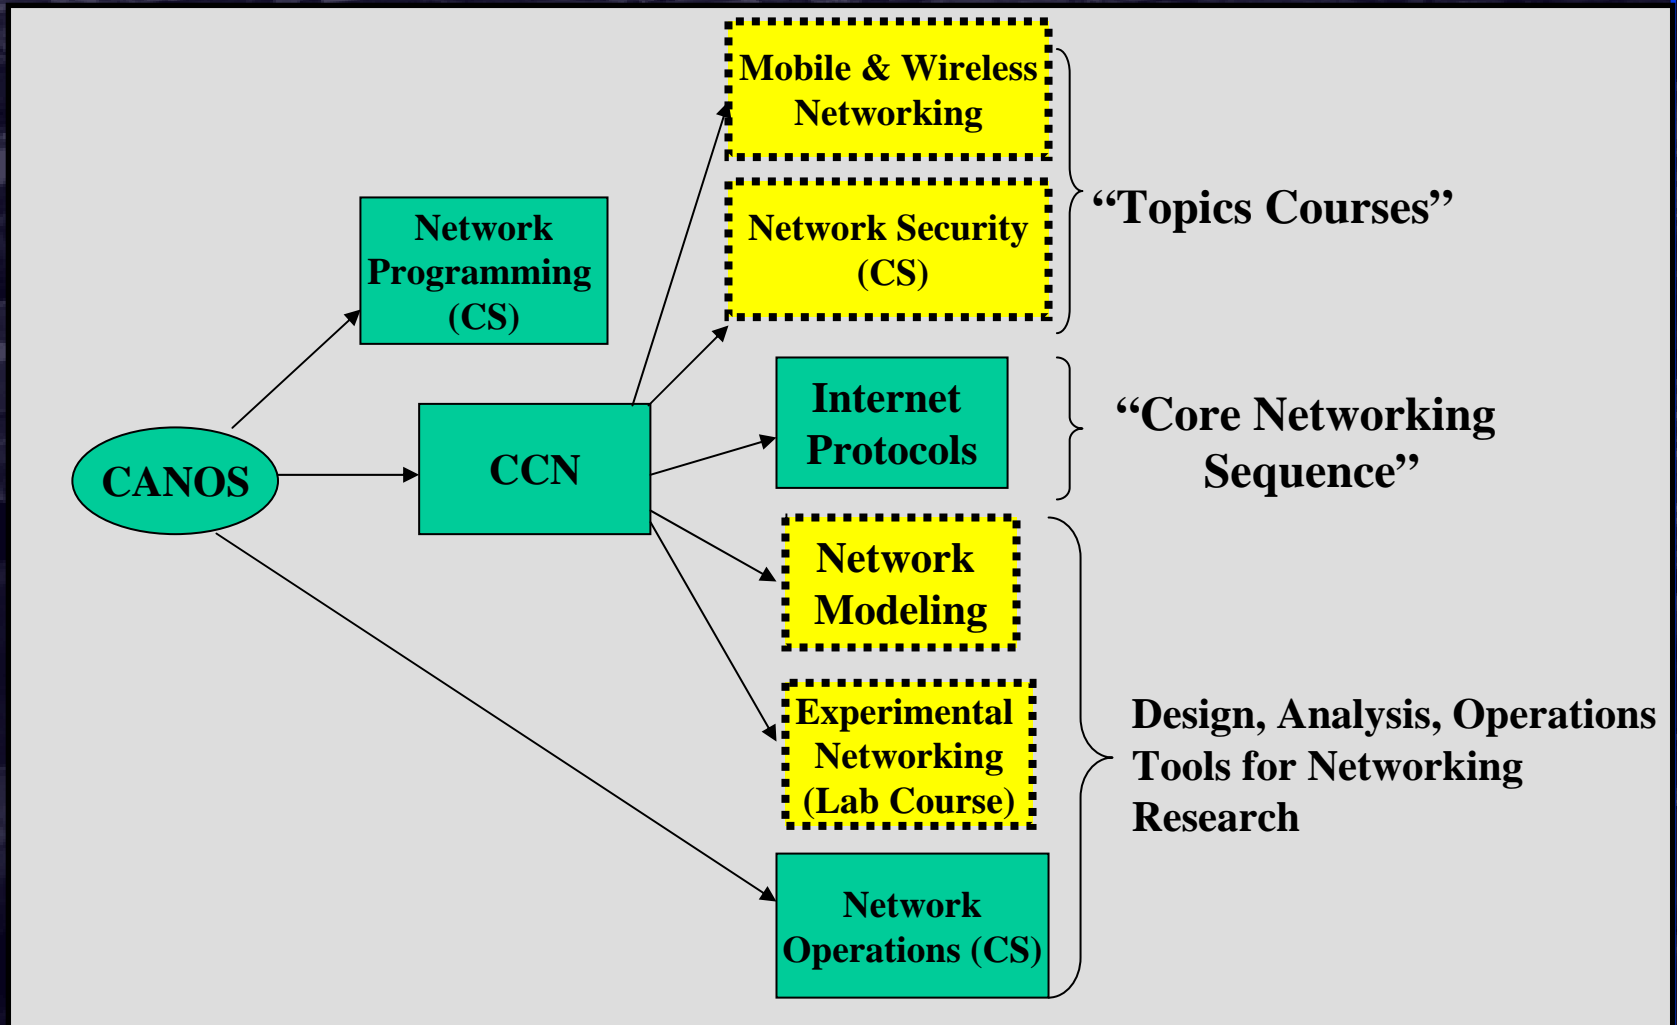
Mobile & Wireless Networking

Network Security (CS)

"Topics Courses"

Network Programming (CS)

CANOS

CCN

Internet Protocols

"Core Networking Sequence"

Network Modeling

Experimental Networking (Lab Course)

Network Operations (CS)

Design, Analysis, Operations Tools for Networking Research